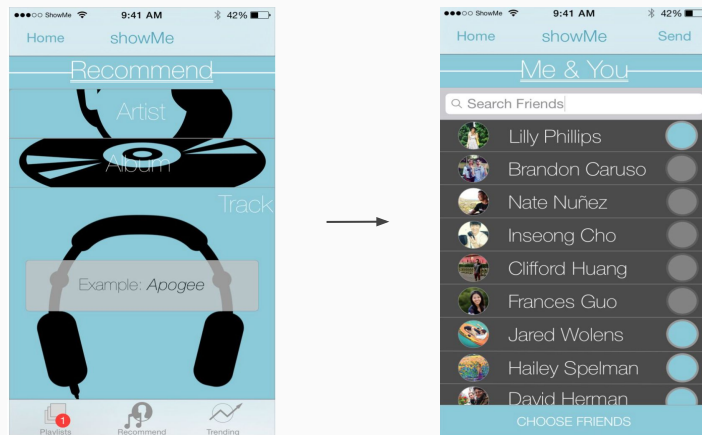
●●●○○ ShowMe 9:41 AM 42%

Home showMe

Recommend

Artist

Album

Track

Example: *Apogee*

1

Playlists Recommend Trending

●●●○○ ShowMe 9:41 AM 42%

Home showMe Send

Me & You

Search Friends

Lilly Phillips

Brandon Caruso

Nate Nuñez

Inseong Cho

Clifford Huang

Frances Guo

Jared Wolens

Hailey Spelman

David Herman

CHOOSE FRIENDS